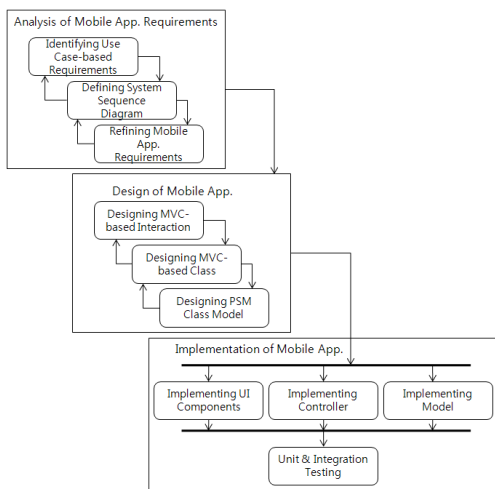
Analysis of Mobile App. Requirements

Identifying Use Case-based Requirements

Defining System Sequence Diagram

Refining Mobile App. Requirements

Design of Mobile App.

Designing MVC-based Interaction

Designing MVC-based Class

Designing PSM Class Model

Implementation of Mobile App.

Implementing UI Components

Implementing Controller

Implementing Model

Unit & Integration Testing